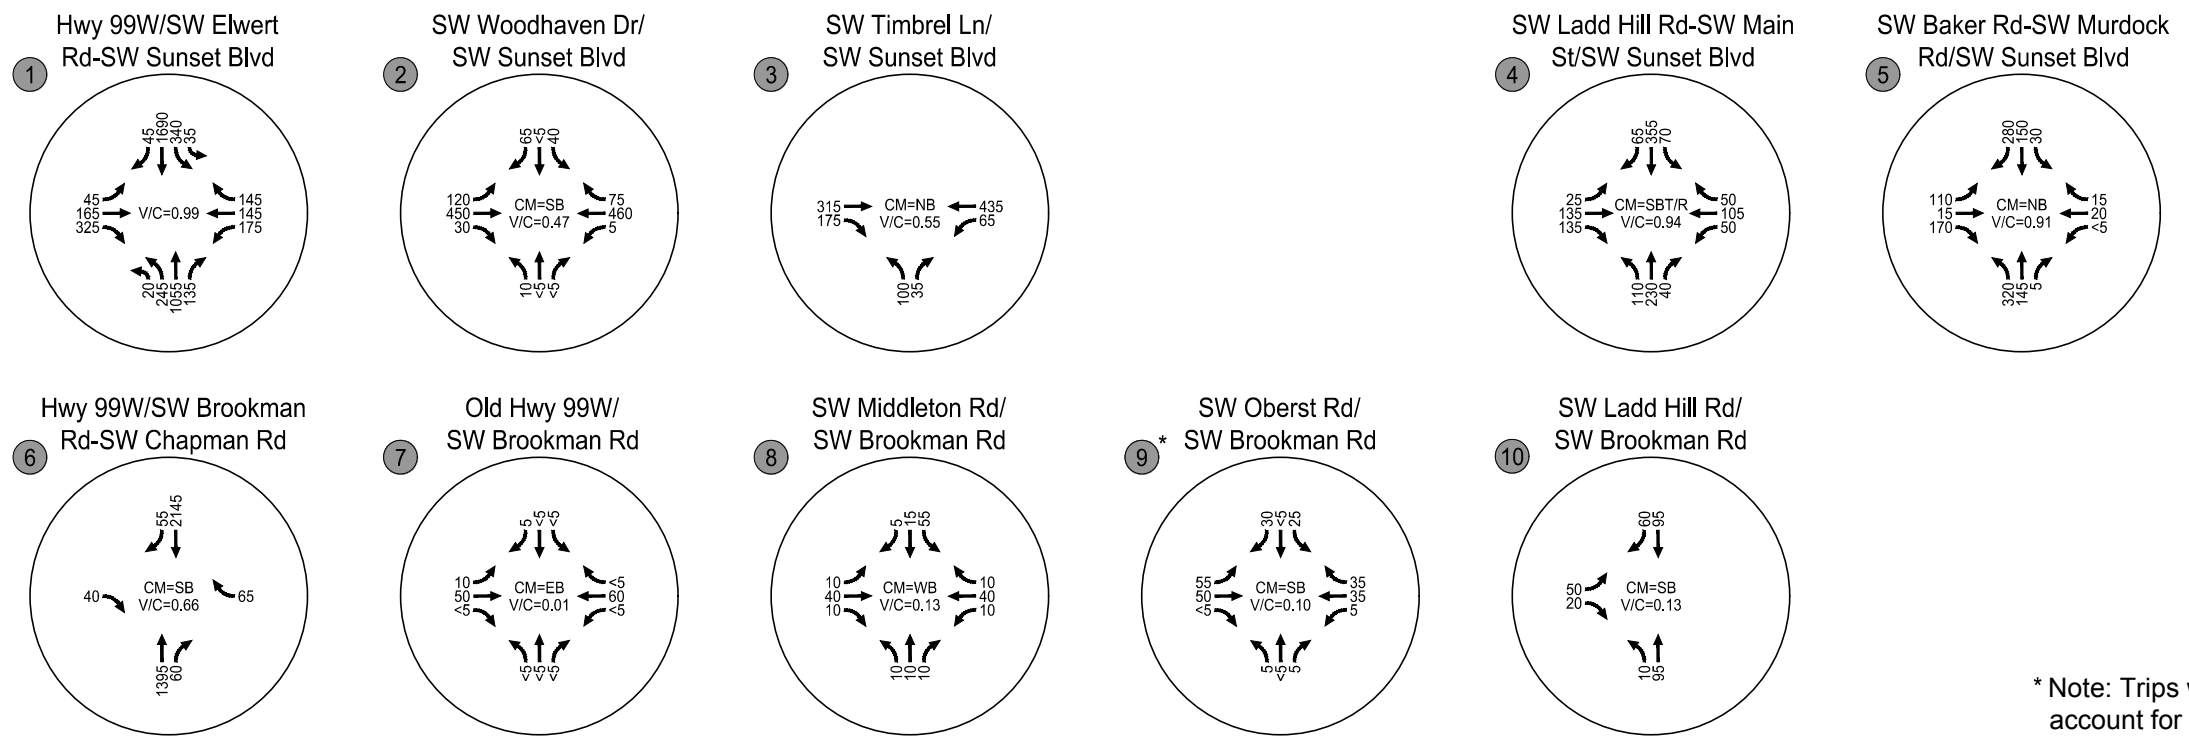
1 Hwy 99W/SW Elwert Rd-SW Sunset Blvd

45 1690 340 35

45 165 325

V/C=0.99

145 145 175

20 245 1055 135

2 SW Woodhaven Dr/ SW Sunset Blvd

65 <5 40

120 450 30

CM=SB V/C=0.47

75 460 5

10 <5 <5

3 SW Timbrel Ln/ SW Sunset Blvd

315 175

CM=NB V/C=0.55

435 65

100 35

4 SW Ladd Hill Rd-SW Main St/SW Sunset Blvd

65 355 70

25 135 135

CM=SBT/R V/C=0.94

50 105 50

110 230 40

5 SW Baker Rd-SW Murdock Rd/SW Sunset Blvd

280 150 30

110 15 170

CM=NB V/C=0.91

15 20 <5

320 145 5

6 Hwy 99W/SW Brookman Rd-SW Chapman Rd

55 2145

40

CM=SB V/C=0.66

65

1395 60

7 Old Hwy 99W/ SW Brookman Rd

5 <5 <5

10 50 <5

CM=EB V/C=0.01

<5 60 <5

<5 <5 <5

8 SW Middleton Rd/ SW Brookman Rd

5 15 55

10 40 10

CM=WB V/C=0.13

10 40 10

10 10 10

9* SW Oberst Rd/ SW Brookman Rd

30 <5 25

55 50 <5

CM=SB V/C=0.10

35 35 5

5 <5 5

10 SW Ladd Hill Rd/ SW Brookman Rd

60 95

50 20

CM=SB V/C=0.13

10 95

* Note: Trips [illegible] account for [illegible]